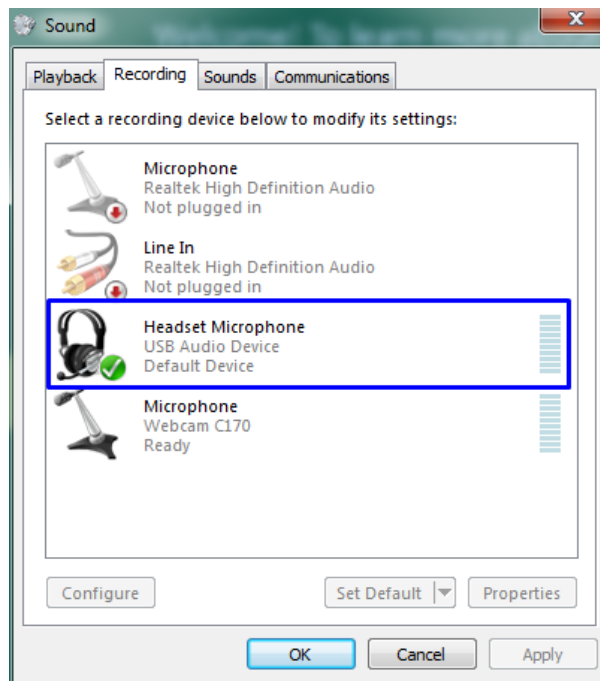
Sound

Playback | Recording | Sounds | Communications

Select a recording device below to modify its settings:

Microphone
Realtek High Definition Audio
Not plugged in

Line In
Realtek High Definition Audio
Not plugged in

Headset Microphone
USB Audio Device
Default Device

Microphone
Webcam C170
Ready

Configure

Set Default

Properties

OK

Cancel

Apply